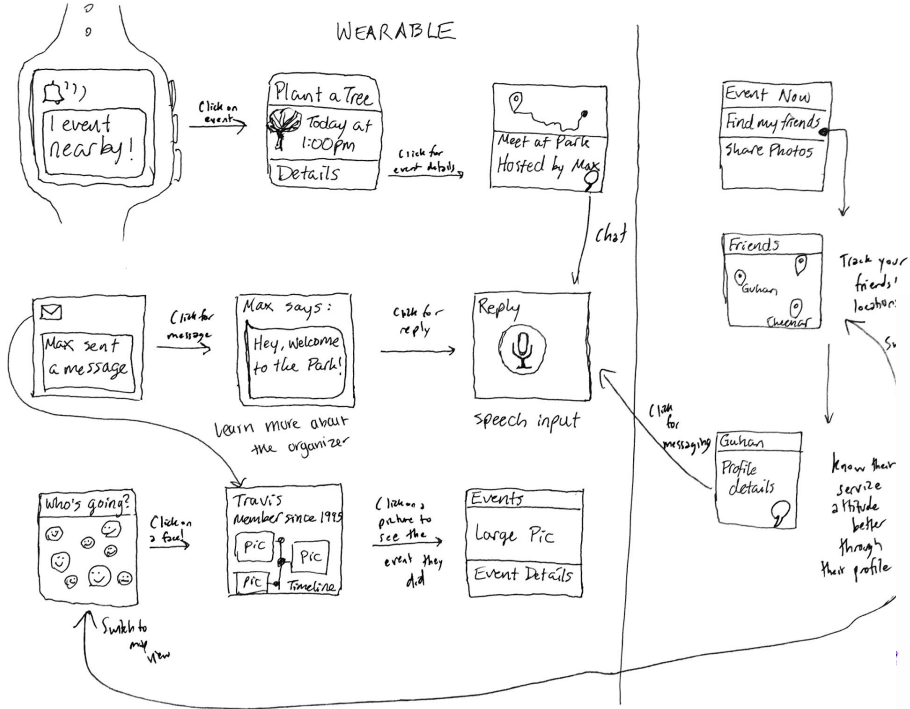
WEARABLE

1 event nearby!

Click on event

Plant a Tree
Today at 1:00pm
Details

Click for event details

Meet at Park
Hosted by Max

Chat

Event Now
Find my friends
Share Photos

Friends
Guhan
Cheenar

Track your friends' location

S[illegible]

Max sent a message

Click for message

Max says:
Hey, welcome to the Park!

Learn more about the organizer

Click for reply

Reply

speech input

Click for messaging

Guhan
Profile details

Know their service attitude better through their profile

Who's going?

Click on a face!

Travis
Member since 1995
Pic
Pic
Pic
Timeline

Click on a picture to see the event they did

Events
Large Pic
Event Details

Switch to map view